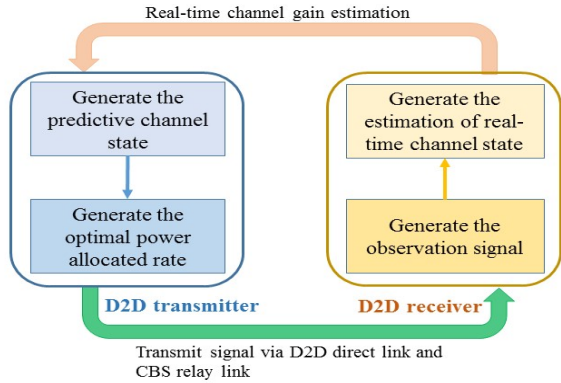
Real-time channel gain estimation

Generate the predictive channel state

Generate the optimal power allocated rate

D2D transmitter

Generate the estimation of real-time channel state

Generate the observation signal

D2D receiver

Transmit signal via D2D direct link and CBS relay link